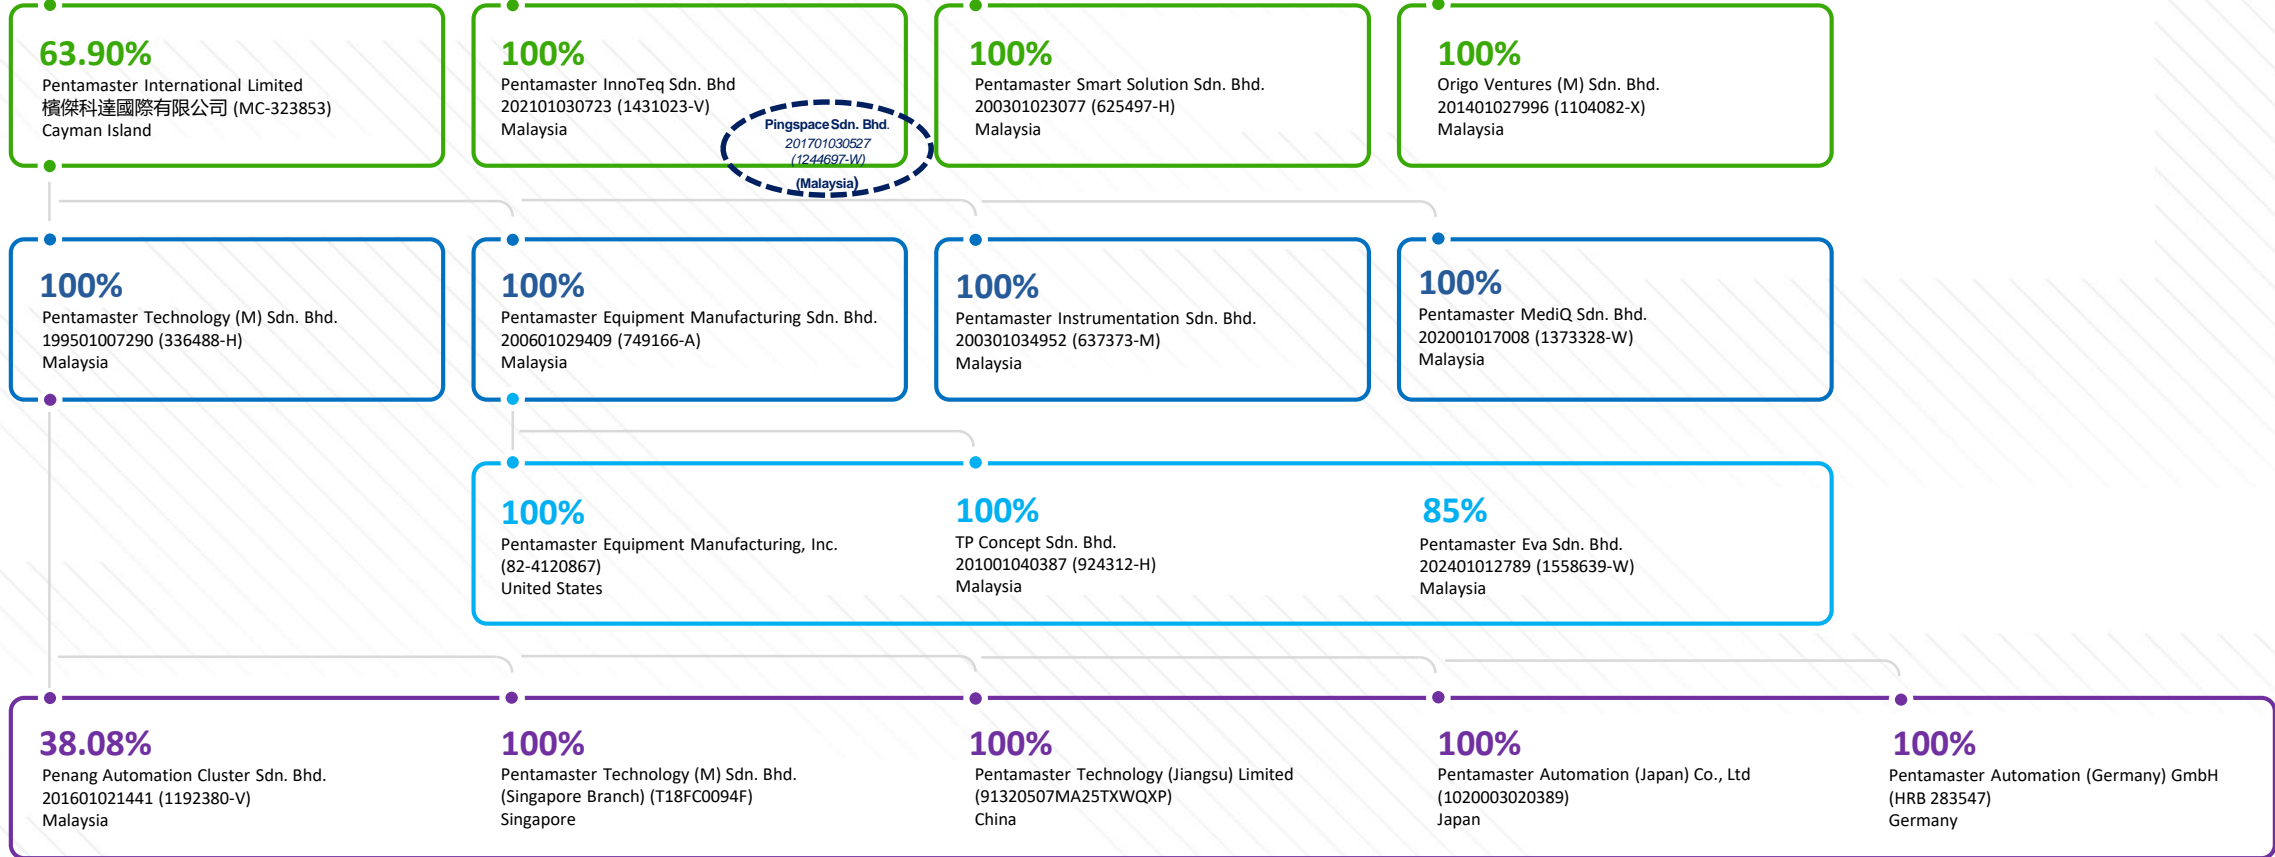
63.90%
Pentamaster International Limited
檳傑科達國際有限公司 (MC-323853)
Cayman Island

100%
Pentamaster InnoTeq Sdn. Bhd
202101030723 (1431023-V)
Malaysia

Pingspace Sdn. Bhd.
201701030527
(1244697-W)
(Malaysia)

100%
Pentamaster Smart Solution Sdn. Bhd.
200301023077 (625497-H)
Malaysia

100%
Origo Ventures (M) Sdn. Bhd.
201401027996 (1104082-X)
Malaysia

100%
Pentamaster Technology (M) Sdn. Bhd.
199501007290 (336488-H)
Malaysia

100%
Pentamaster Equipment Manufacturing Sdn. Bhd.
200601029409 (749166-A)
Malaysia

100%
Pentamaster Instrumentation Sdn. Bhd.
200301034952 (637373-M)
Malaysia

100%
Pentamaster MediQ Sdn. Bhd.
202001017008 (1373328-W)
Malaysia

100%
Pentamaster Equipment Manufacturing, Inc.
(82-4120867)
United States

100%
TP Concept Sdn. Bhd.
201001040387 (924312-H)
Malaysia

85%
Pentamaster Eva Sdn. Bhd.
202401012789 (1558639-W)
Malaysia

38.08%
Penang Automation Cluster Sdn. Bhd.
201601021441 (1192380-V)
Malaysia

100%
Pentamaster Technology (M) Sdn. Bhd.
(Singapore Branch) (T18FC0094F)
Singapore

100%
Pentamaster Technology (Jiangsu) Limited
(91320507MA25TXWQXP)
China

100%
Pentamaster Automation (Japan) Co., Ltd
(1020003020389)
Japan

100%
Pentamaster Automation (Germany) GmbH
(HRB 283547)
Germany